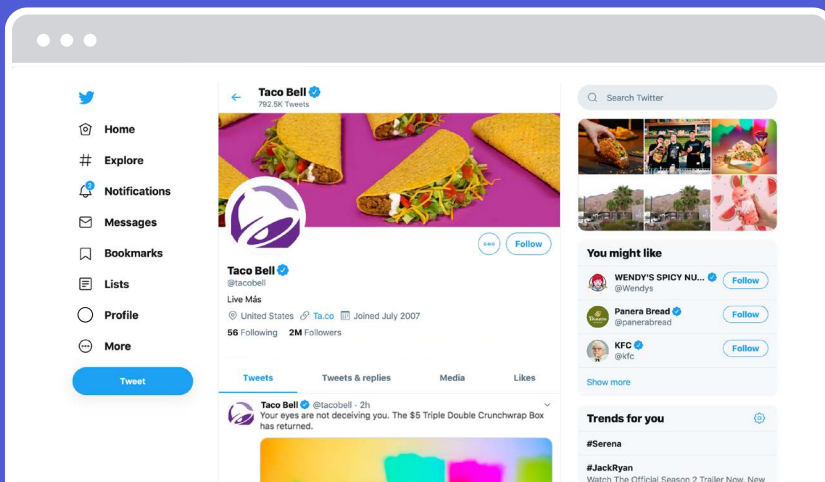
Home

Explore

Notifications

Messages

Bookmarks

Lists

Profile

More

Tweet

Taco Bell
792.5K Tweets

Follow

Taco Bell
@tacobell

Live Más

United States Ta.co Joined July 2007

56 Following 2M Followers

Tweets Tweets & replies Media Likes

Taco Bell @tacobell · 2h
Your eyes are not deceiving you. The $5 Triple Double Crunchwrap Box has returned.

Search Twitter

You might like

WENDY'S SPICY NU...
@Wendys
Follow

Panera Bread
@panerabread
Follow

KFC
@kfc
Follow

Show more

Trends for you

#Serena

#JackRyan
Watch The Official Season 2 Trailer Now. New